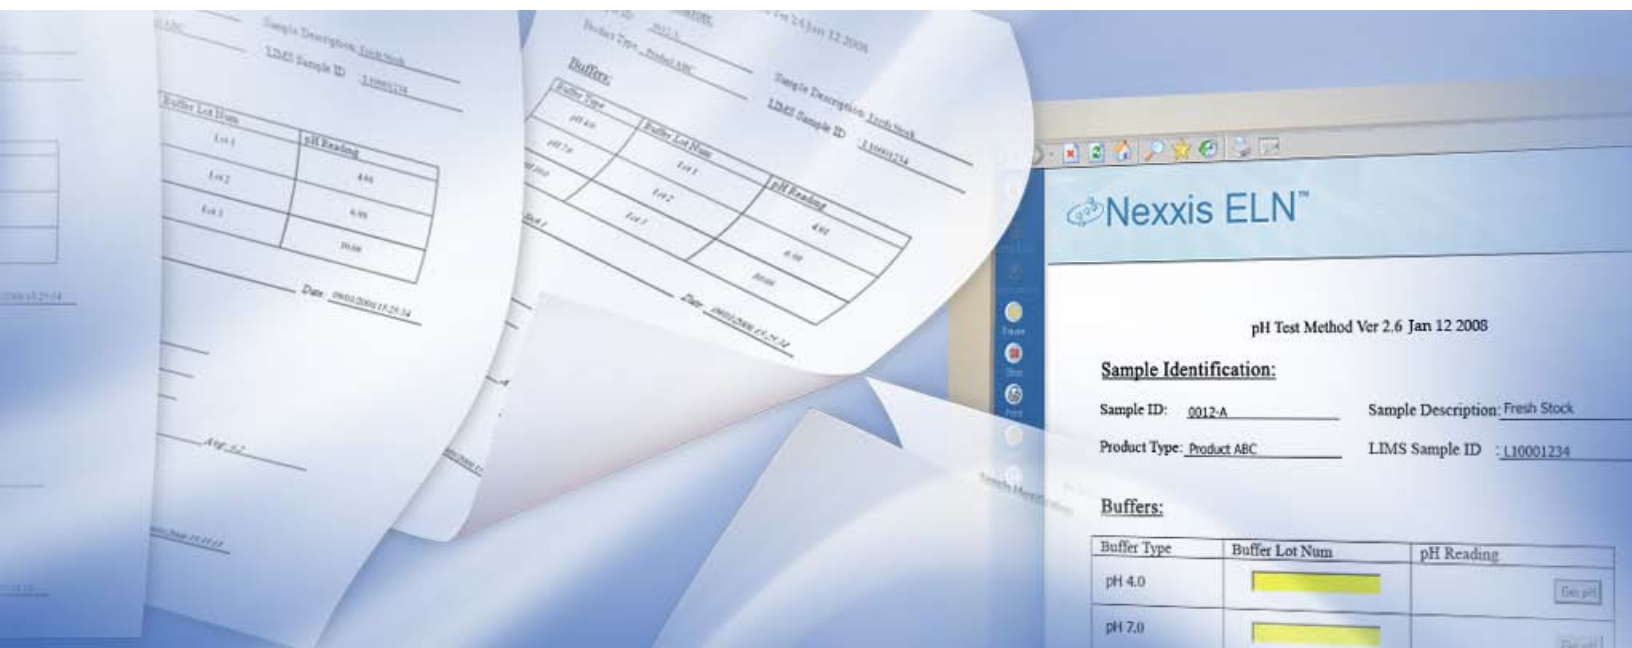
Nexxis ELN™

pH Test Method Ver 2.6 Jan 12 2008

Sample Identification:

Sample ID: 0012-A

Sample Description: Fresh Stock

Product Type: Product ABC

LIMS Sample ID : L10001234

Buffers:

| Buffer Type | Buffer Lot Num | pH Reading |
|---|---|---|
| pH 4.0 | | Get pH |
| pH 7.0 | | Get pH |

Sample Description: Fresh Stock
LIMS Sample ID L10001234

| Buffer Lot Num | pH Reading |
|---|---|
| Lot 1 | 4.01 |
| Lot 2 | 6.99 |
| Lot 3 | 10.00 |

Date: 09/01/2008 15:25:34

Buffers:

| Buffer Type | Buffer Lot Num | pH Reading |
|---|---|---|
| pH 4.0 | Lot 1 | 4.01 |
| pH 7.0 | Lot 2 | 6.99 |
| pH 10.0 | Lot 3 | 10.00 |

Date: 09/01/2008 15:25:34